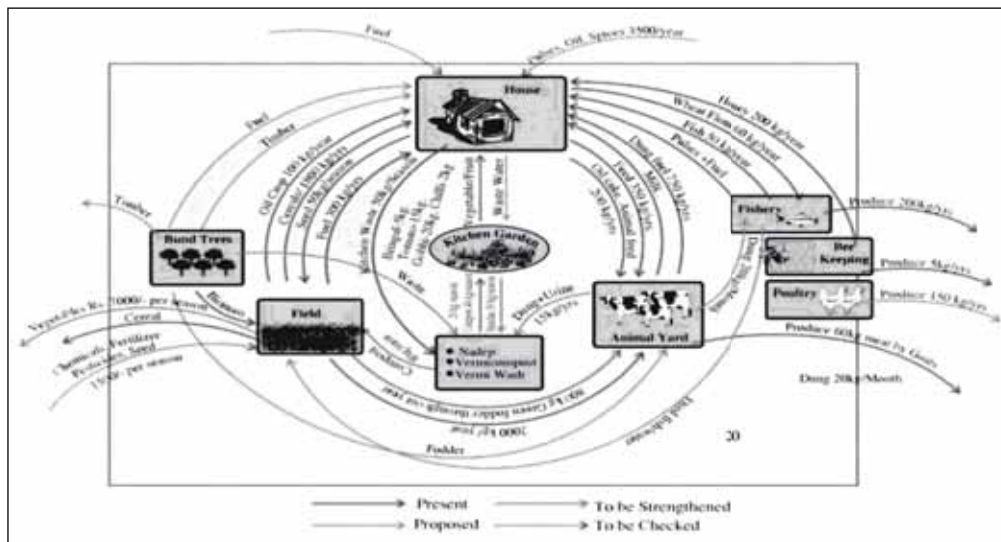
Fuel

Pulses, Oil, Spices 3500/year

House

Fuel

Timber

Oil Crop 100 kg/year

Cereals 1000 kg/year

Seed 50 kg/year

Fuel 200 kg/year

Honey 200 kg/year

Wheat Flour 60 kg/year

Fish 50 kg/year

Pulses +Fuel

Dung fuel 250 kg/yr

Milk

Feed 150 kg/yr

Oil cake, Animal feed

200 kg/yr

Timber

Bund Trees

Kitchen Waste 50kg/Season

Brinjal-9kg, Tomato-19kg, Gobhi-20kg, Chilli-2kg

Vegetable/Fruit

Waste Water

Kitchen Garden

Waste

Fishery

Produce 200kg/yr

Bee Keeping

Produce 5kg/yr

Poultry

Produce 150 kg/yr

Produce 60kg meat by Goats

Dung 20kg/Month

Biomass

Field

Vegetables Rs. 10000/- per season

Cereal

Chemicals Fertilizer Pesticides, Seed 1500/- per season

Compost

Dung+Urine 15kg/yrs

Animal Yard

Nadep

Vermicompost

Vermi Wash

800 kg Green fodder through-out year

1000 kg/ year

Fodder

20

Present

To be Strengthened

Proposed

To be Checked